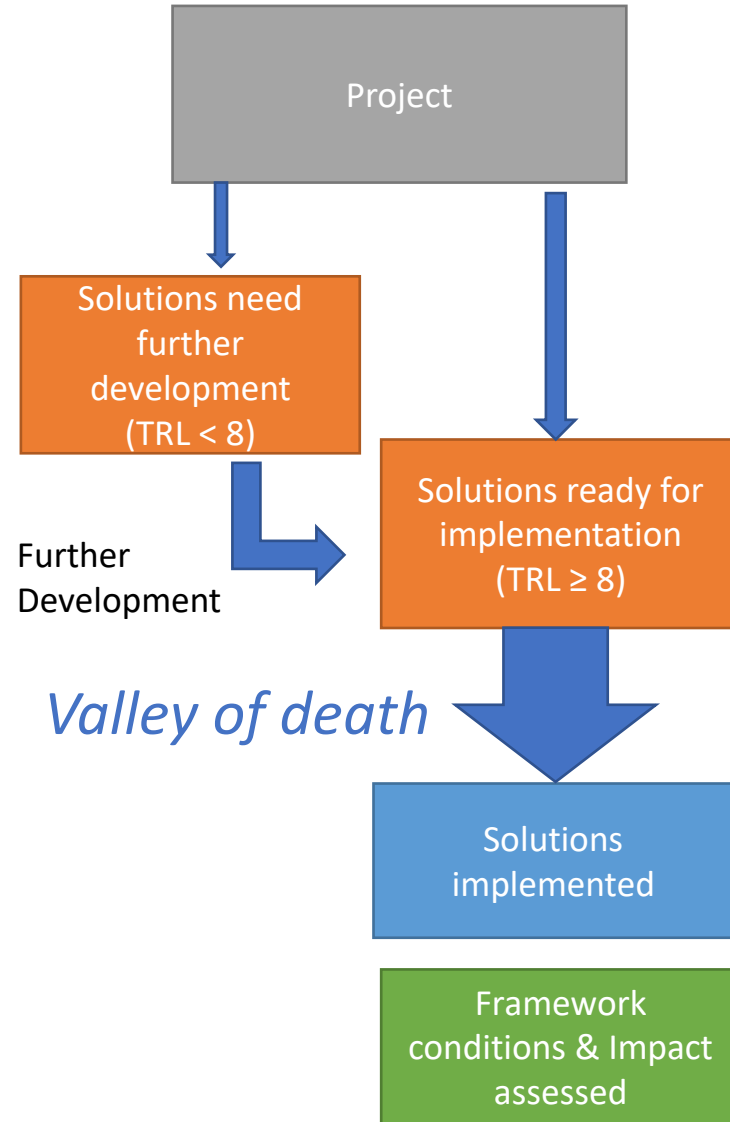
Project

Solutions need further development (TRL < 8)

Further Development

Solutions ready for implementation (TRL ≥ 8)

Valley of death

Solutions implemented

Framework conditions & Impact assessed